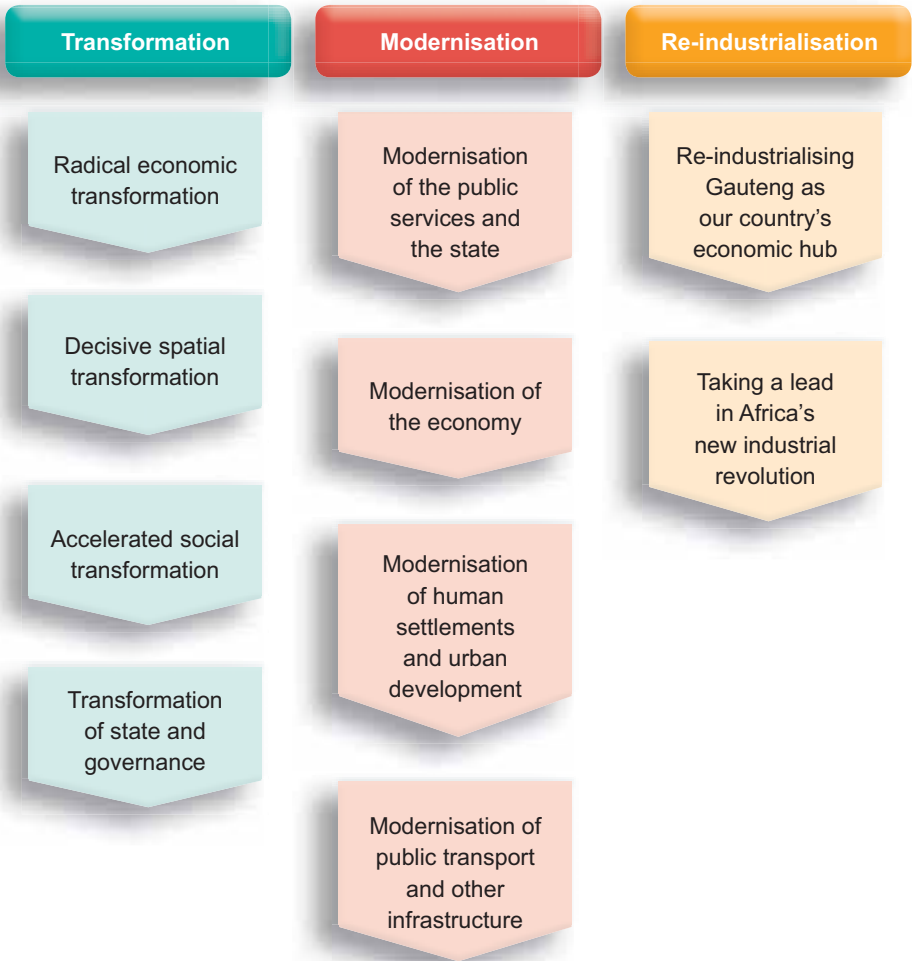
Transformation

Radical economic transformation

Decisive spatial transformation

Accelerated social transformation

Transformation of state and governance

Modernisation

Modernisation of the public services and the state

Modernisation of the economy

Modernisation of human settlements and urban development

Modernisation of public transport and other infrastructure

Re-industrialisation

Re-industrialising Gauteng as our country's economic hub

Taking a lead in Africa's new industrial revolution